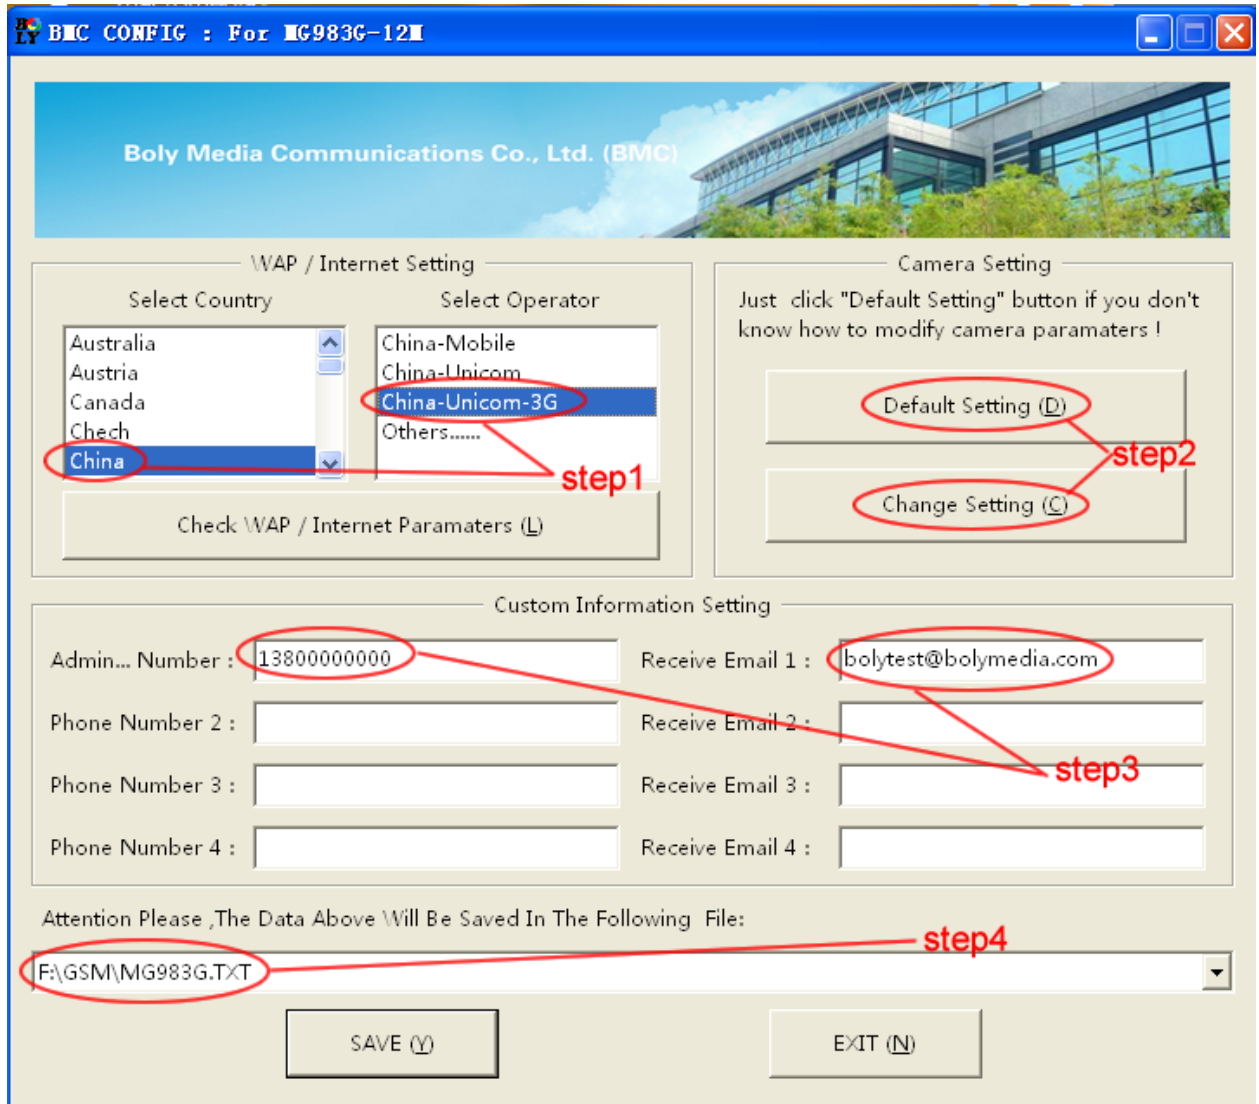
BMC CONFIG : For MG983G-12M

Boly Media Communications Co., Ltd. (BMC)

WAP / Internet Setting

Select Country

Australia
Austria
Canada
Chech
China

Select Operator

China-Mobile
China-Unicom
China-Unicom-3G
Others......

step1

Check WAP / Internet Paramaters (L)

Camera Setting

Just click "Default Setting" button if you don't know how to modify camera paramaters !

Default Setting (D)

step2

Change Setting (C)

Custom Information Setting

Admin... Number : 13800000000

Receive Email 1 : bolytest@bolymedia.com

Phone Number 2 :

Receive Email 2 :

step3

Phone Number 3 :

Receive Email 3 :

Phone Number 4 :

Receive Email 4 :

Attention Please ,The Data Above Will Be Saved In The Following File:

step4

F:\GSM\MG983G.TXT

SAVE (Y)

EXIT (N)